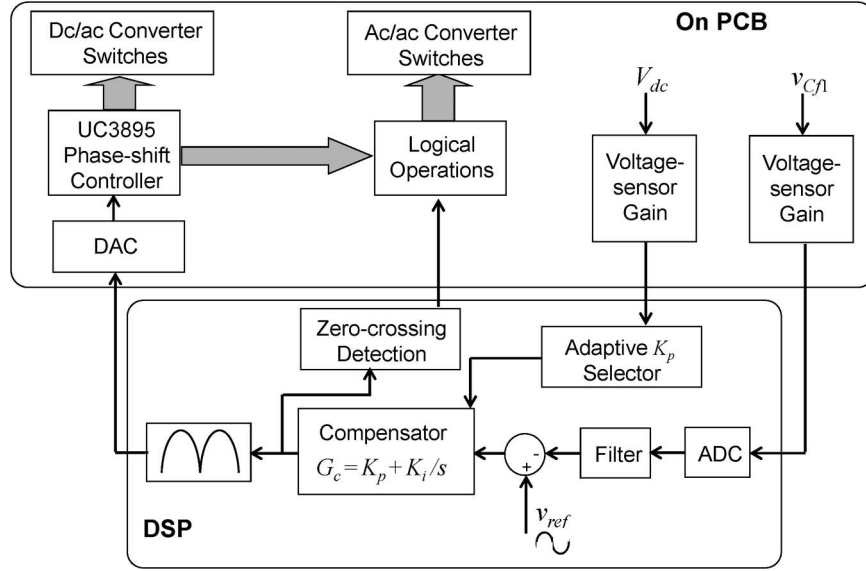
On PCB

Dc/ac Converter Switches

Ac/ac Converter Switches

$V_{dc}$

$v_{Cf1}$

UC3895 Phase-shift Controller

Logical Operations

Voltage-sensor Gain

Voltage-sensor Gain

DAC

Zero-crossing Detection

Adaptive $K_p$ Selector

Compensator
$G_c = K_p + K_i/s$

+

-

Filter

ADC

$v_{ref}$

DSP